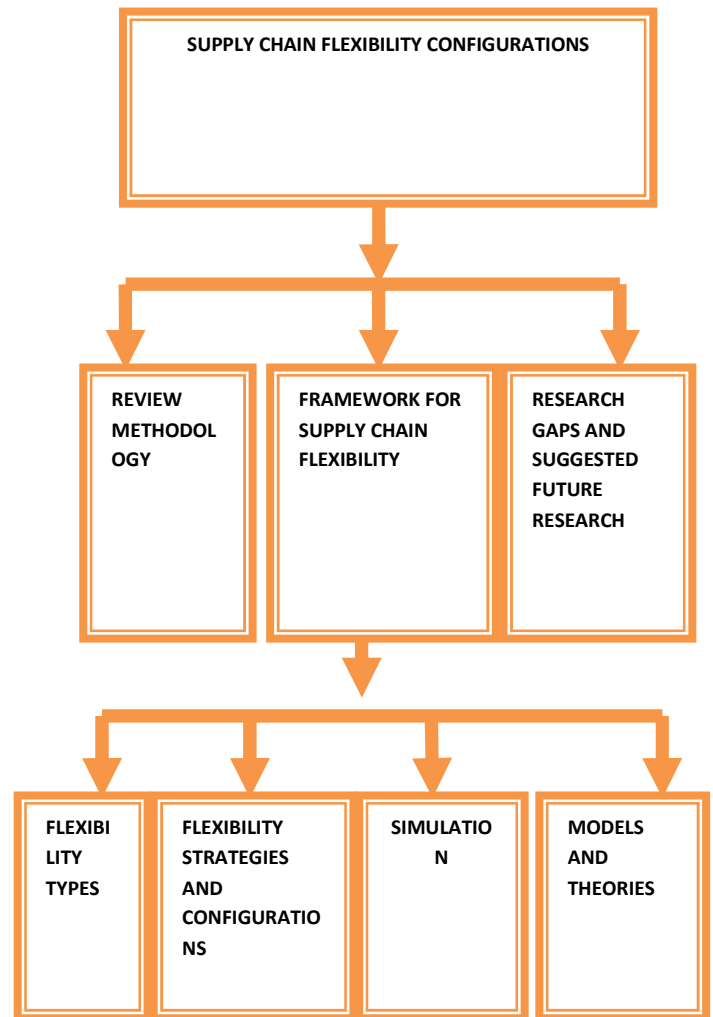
SUPPLY CHAIN FLEXIBILITY CONFIGURATIONS

REVIEW METHODOLOGY

FRAMEWORK FOR SUPPLY CHAIN FLEXIBILITY

RESEARCH GAPS AND SUGGESTED FUTURE RESEARCH

FLEXIBILITY TYPES

FLEXIBILITY STRATEGIES AND CONFIGURATIONS

SIMULATION

MODELS AND THEORIES